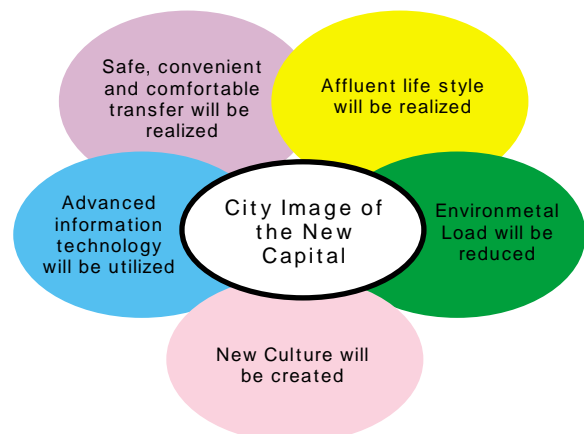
City Image of the New Capital

Safe, convenient and comfortable transfer will be realized

Affluent life style will be realized

Environmetal Load will be reduced

New Culture will be created

Advanced information technology will be utilized